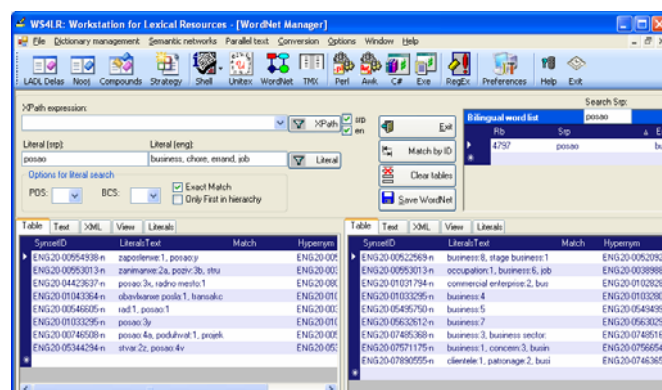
WS4LR: Workstation for Lexical Resources - [WordNet Manager]

File Dictionary management Semantic networks Parallel text Conversion Options Window Help

LADL Delas Nooj Compounds Strategy Shell Unitex WordNet TMX Perl Awk C# Exe RegEx Preferences Help Exit

XPath expression:

XPath srp en

Literal [srp]: posao

Literal [eng]: business, chore, errand, job

Literal

Options for literal search

POS: BCS:

Exact Match

Only First in hierarchy

Exit

Match by ID

Clear tables

Save WordNet

Search Srp: posao

Bilingual word list

| Rb | Srp | E |
|---|---|---|
| 4797 | posao | bu |

Table Text XML View Literals

| SynsetID | LiteralsText | Match | Hypernym |
|---|---|---|---|
| ENG20-00554938-n | zaposlenje:1, posao:y | | ENG20-005 |
| ENG20-00553013-n | zanimanje:2a, poziv:3b, stru | | ENG20-005 |
| ENG20-00423637-n | posao:3x, radno mesto:1 | | ENG20-080 |
| ENG20-01043364-n | obavljanje posla:1, transakc | | ENG20-010 |
| ENG20-00546605-n | rad:1, posao:1 | | ENG20-003 |
| ENG20-01033295-n | posao:3y | | ENG20-010 |
| ENG20-00748508-n | posao:4a, poduhvat:1, projek | | ENG20-006 |
| ENG20-05344294-n | stvar:2z, posao:4v | | ENG20-053 |

Table Text XML View Literals

| SynsetID | LiteralsText | Match | Hypernym |
|---|---|---|---|
| ENG20-00522569-n | business:8, stage business:1 | | ENG20-005092 |
| ENG20-00553013-n | occupation:1, business:6, job | | ENG20-003898 |
| ENG20-01031794-n | commercial enterprise:2, bus | | ENG20-010292 |
| ENG20-01033295-n | business:4 | | ENG20-010328 |
| ENG20-05495750-n | business:5 | | ENG20-054949 |
| ENG20-05632612-n | business:7 | | ENG20-056302 |
| ENG20-07485368-n | business:3, business sector: | | ENG20-074851 |
| ENG20-07571175-n | business:1, concern:3, busin | | ENG20-075665 |
| ENG20-07890555-n | clientele:1, patronage:2, busi | | ENG20-074636 |